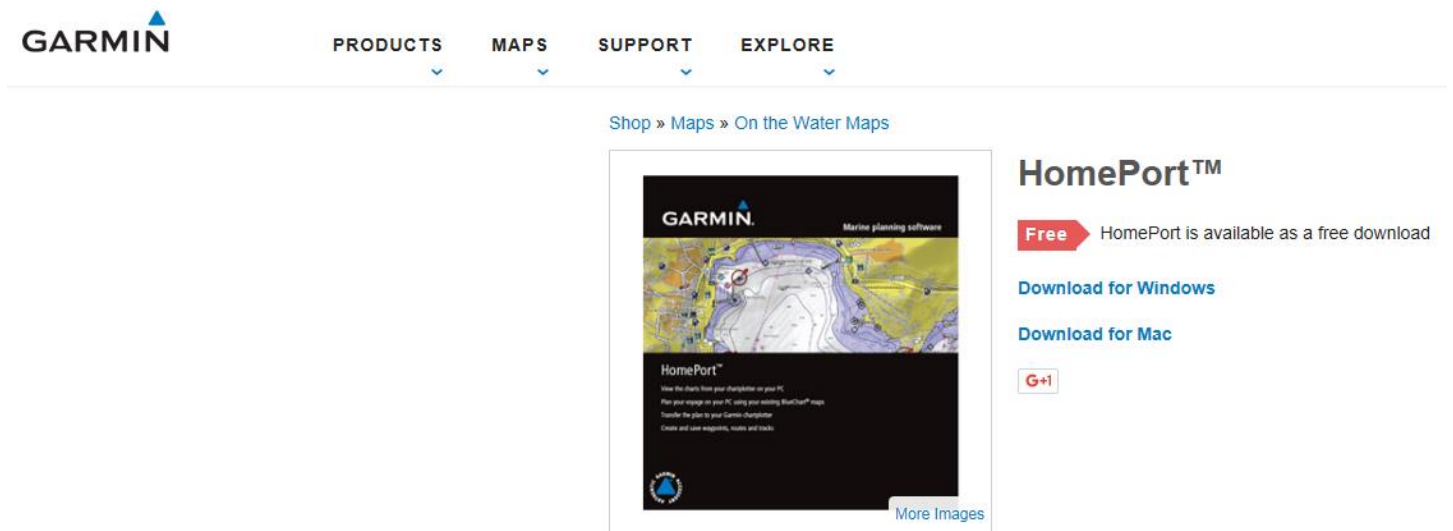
GARMIN

PRODUCTS MAPS SUPPORT EXPLORE

Shop » Maps » On the Water Maps

GARMIN.

Marine planning software

HomePort™

View the charts from your chartplotter on your PC

Plan your voyage on your PC using your existing BlueChart® maps

Transfer the plan to your Garmin chartplotter

Create and save waypoints, routes and tracks

More Images

HomePort™

Free HomePort is available as a free download

Download for Windows

Download for Mac

G+1